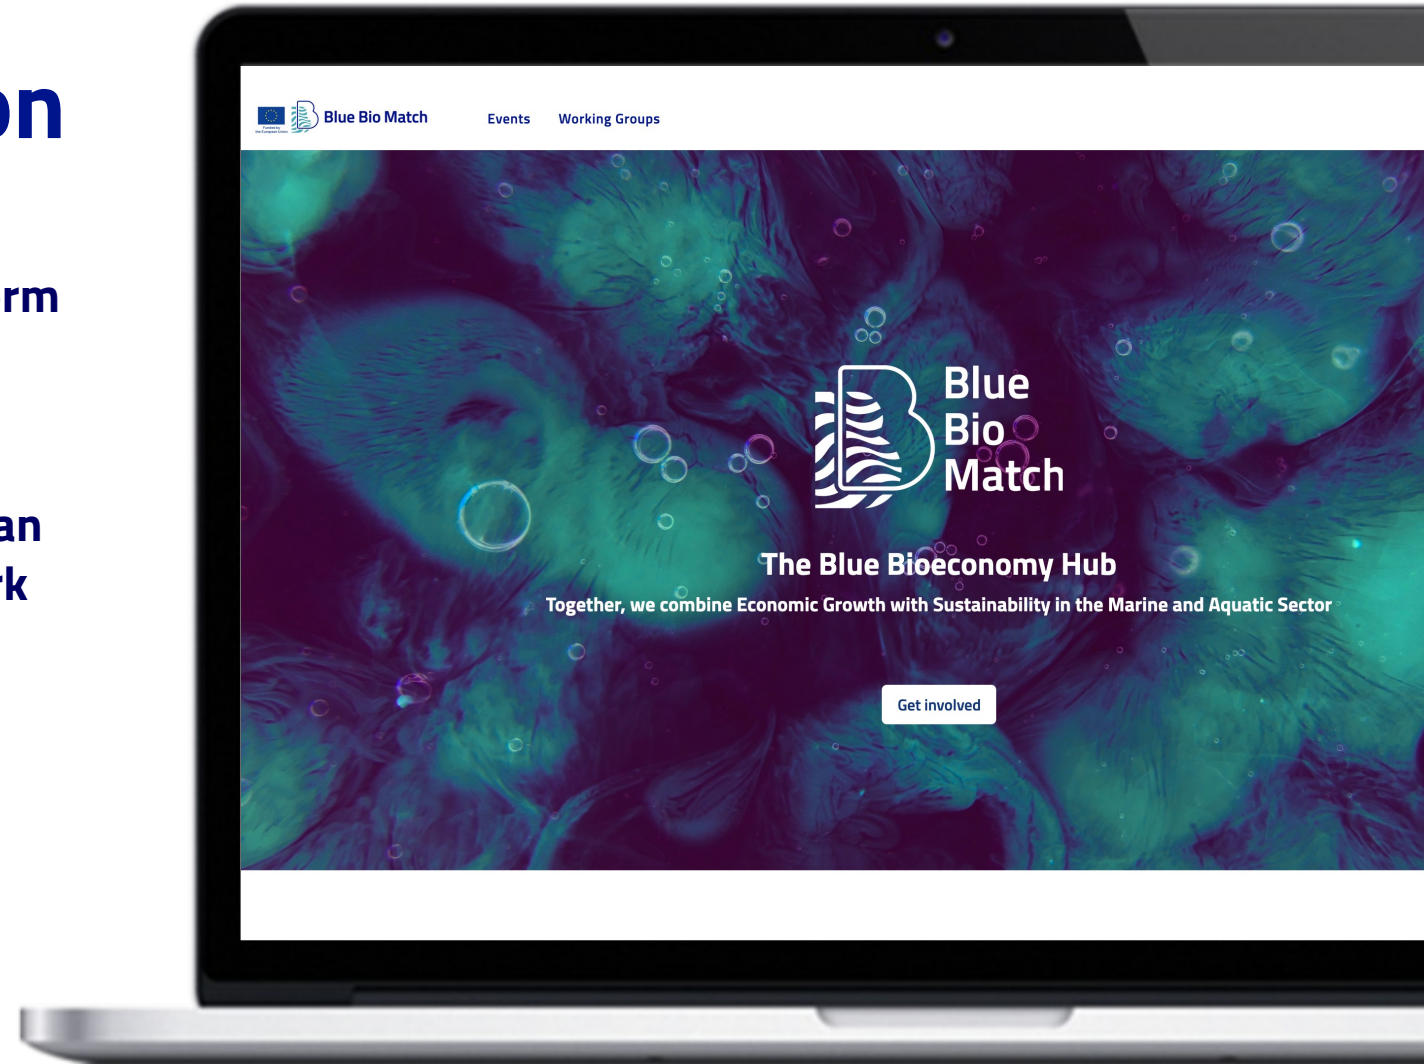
on

rm

an
rk

Funded by the European Union

Blue Bio Match

Events

Working Groups

Blue Bio Match

The Blue Bioeconomy Hub

Together, we combine Economic Growth with Sustainability in the Marine and Aquatic Sector

Get involved